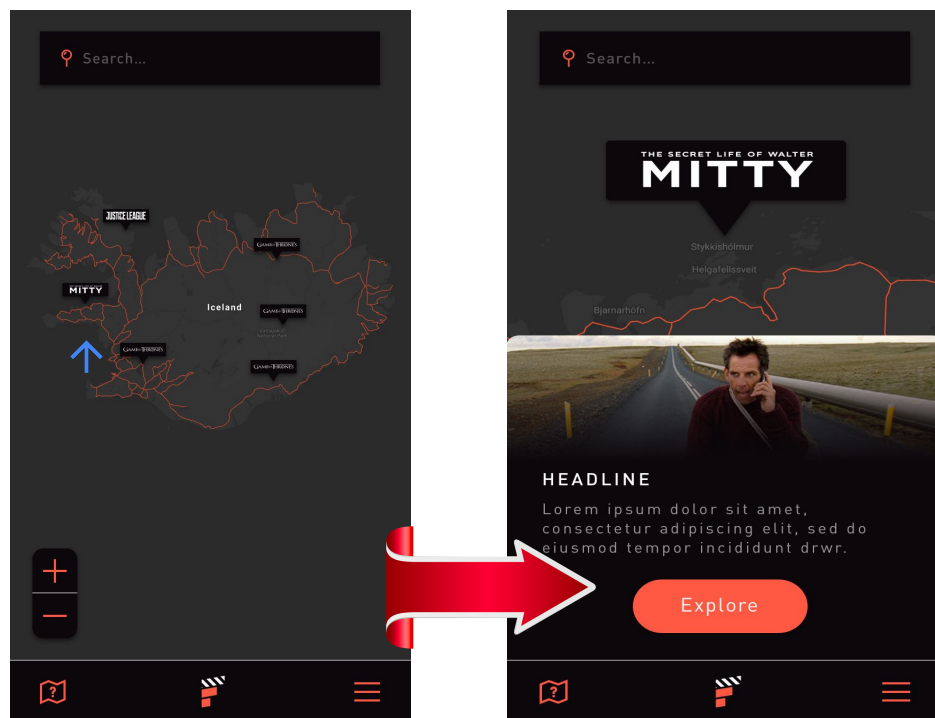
Search...

JUSTICE LEAGUE

GAME of THRONES

MITTY

Iceland

GAME of THRONES

GAME of THRONES

GAME of THRONES

+

—

Search...

THE SECRET LIFE OF WALTER
MITTY

Stykkishólmur

Helgafellssveit

Bjarnarhöfn

HEADLINE

Lorem ipsum dolor sit amet, consectetur adipiscing elit, sed do eiusmod tempor incididunt drwr.

Explore